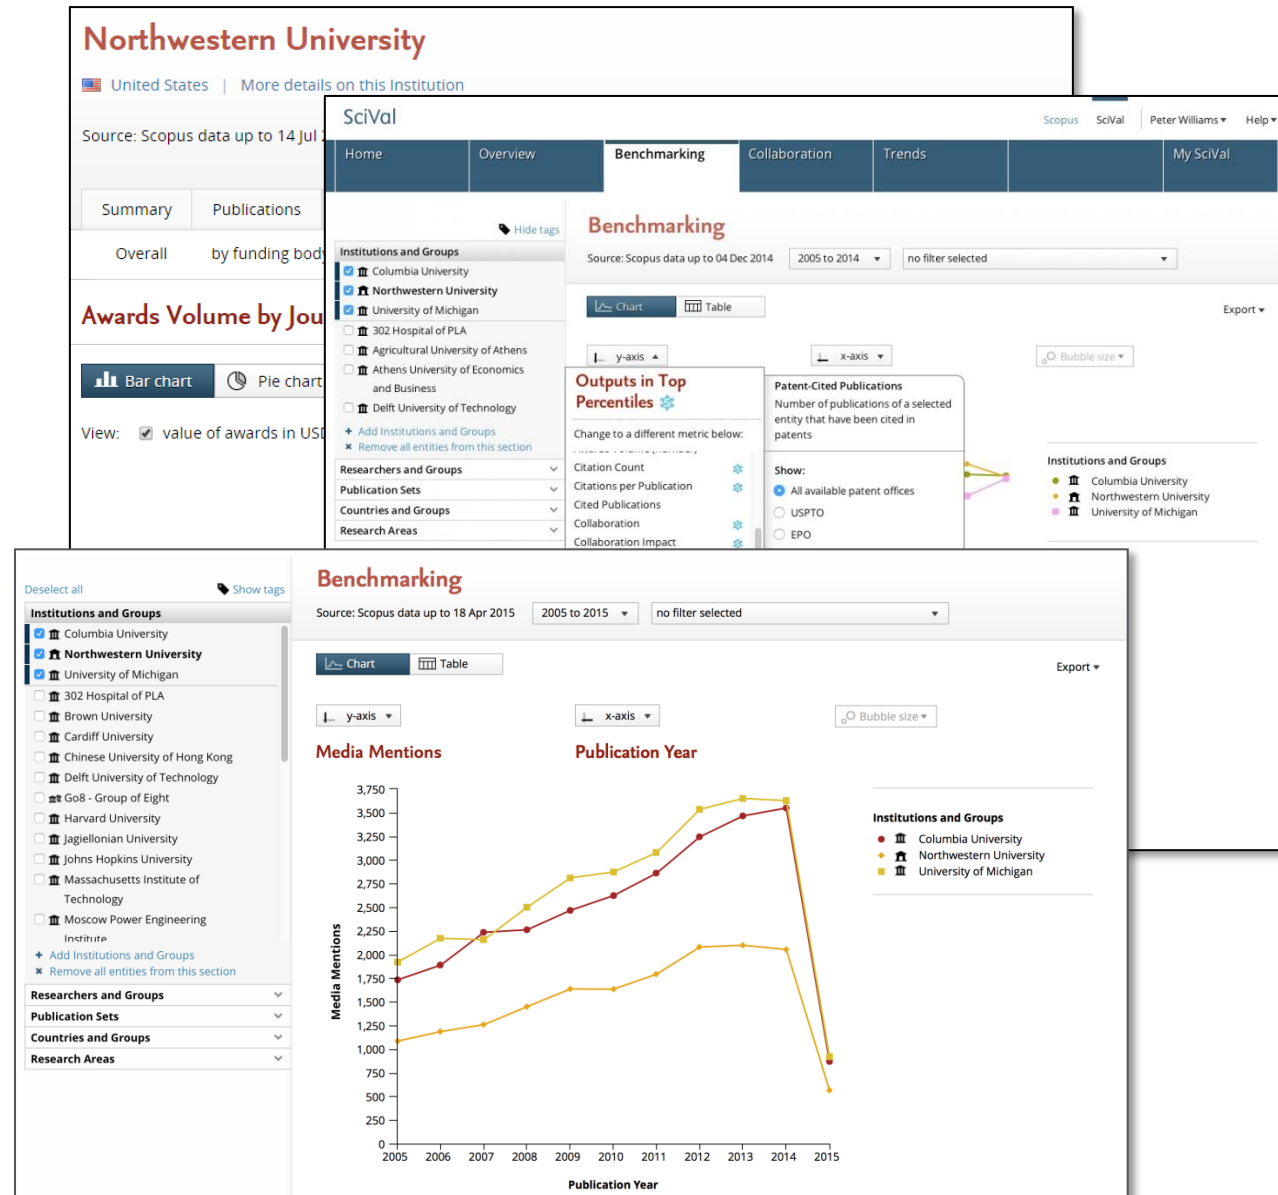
Northwestern University

United States | More details on this Institution

Source: Scopus data up to 14 Jul

Summary | Publications

Overall | by funding body

Awards Volume by Jou

Bar chart | Pie chart

View: value of awards in USD

SciVal

Scopus | SciVal | Peter Williams ▾ | Help ▾

Home | Overview | Benchmarking | Collaboration | Trends | My SciVal

Hide tags

Institutions and Groups
Columbia University
Northwestern University
University of Michigan
302 Hospital of PLA
Agricultural University of Athens
Athens University of Economics and Business
Delft University of Technology
+ Add Institutions and Groups
× Remove all entities from this section

Researchers and Groups
Publication Sets
Countries and Groups
Research Areas

Benchmarking

Source: Scopus data up to 04 Dec 2014 | 2005 to 2014 | no filter selected

Chart | Table

Export ▾

y-axis | x-axis | Bubble size

Outputs in Top Percentiles

Change to a different metric below:
Citation Count
Citations per Publication
Cited Publications
Collaboration
Collaboration Impact

Patent-Cited Publications
Number of publications of a selected entity that have been cited in patents

Show:
All available patent offices
USPTO
EPO

Institutions and Groups
Columbia University
Northwestern University
University of Michigan

Deselect all | Show tags

Institutions and Groups
Columbia University
Northwestern University
University of Michigan
302 Hospital of PLA
Brown University
Cardiff University
Chinese University of Hong Kong
Delft University of Technology
Go8 - Group of Eight
Harvard University
Jagiellonian University
Johns Hopkins University
Massachusetts Institute of Technology
Moscow Power Engineering Institute
+ Add Institutions and Groups
× Remove all entities from this section

Researchers and Groups
Publication Sets
Countries and Groups
Research Areas

Benchmarking

Source: Scopus data up to 18 Apr 2015 | 2005 to 2015 | no filter selected

Chart | Table

Export ▾

y-axis | x-axis | Bubble size

Media Mentions | Publication Year

3,750
3,500
3,250
3,000
2,750
2,500
2,250
2,000
1,750
1,500
1,250
1,000
750
500
250
0

Media Mentions

2005 2006 2007 2008 2009 2010 2011 2012 2013 2014 2015

Publication Year

Institutions and Groups
Columbia University
Northwestern University
University of Michigan